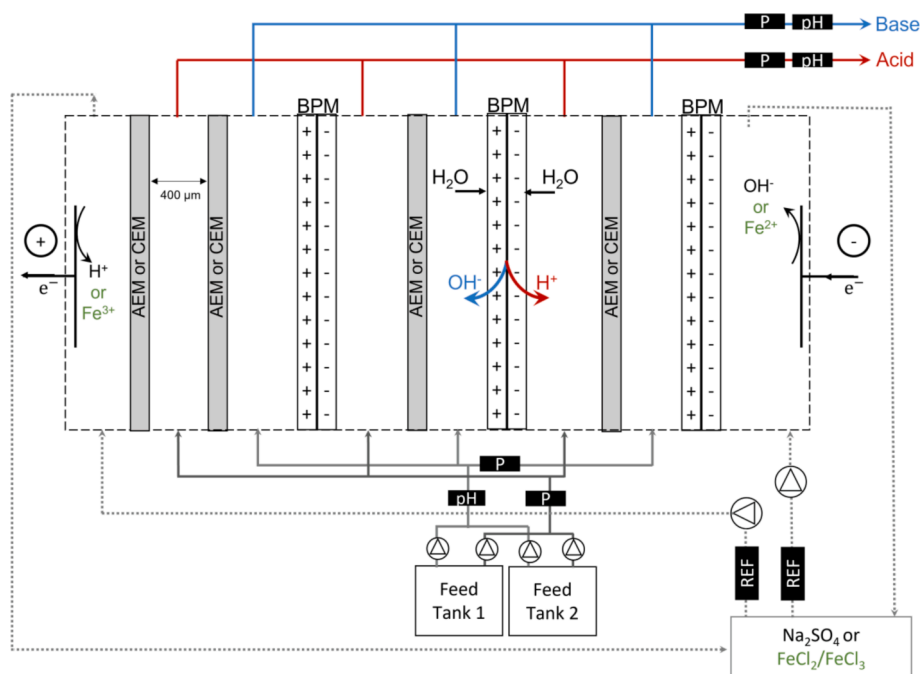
P pH Base
P pH Acid
BPM
BPM
BPM
400 μm
$H_2O$
$H_2O$
+
$e^-$
$H^+$
or
$Fe^{3+}$
AEM or CEM
AEM or CEM
AEM or CEM
AEM or CEM
$OH^-$
$H^+$
$OH^-$
or
$Fe^{2+}$
-
$e^-$
P
pH
P
Feed Tank 1
Feed Tank 2
REF
REF
$Na_2SO_4$ or $FeCl_2/FeCl_3$